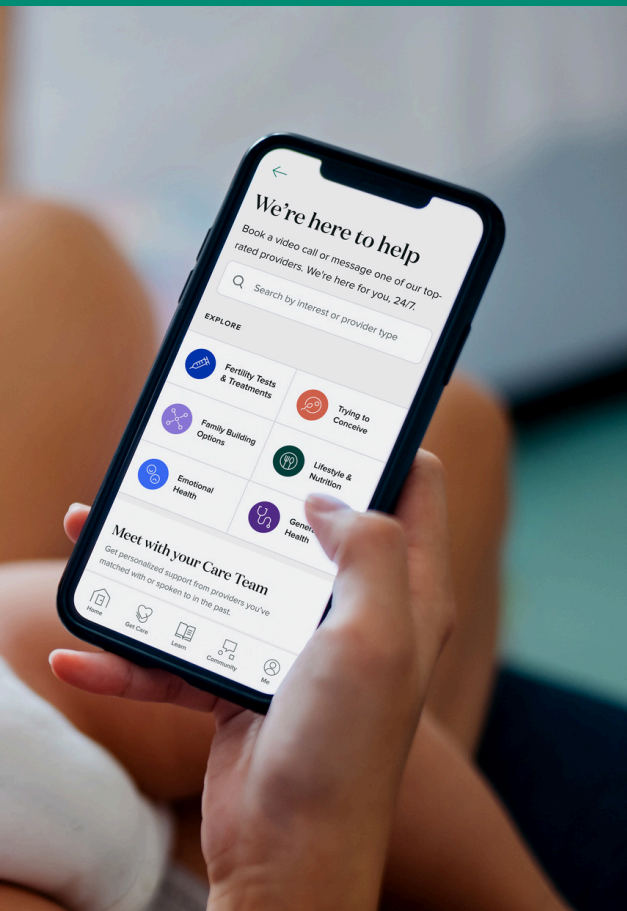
←

We're here to help

Book a video call or message one of our top-rated providers. We're here for you, 24/7.

Search by interest or provider type

EXPLORE

Fertility Tests & Treatments

Trying to Conceive

Family Building Options

Lifestyle & Nutrition

Emotional Health

Gene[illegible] Health

Meet with your Care Team

Get personalized support from providers you've matched with or spoken to in the past.

Home

Get Care

Learn

Community

Me